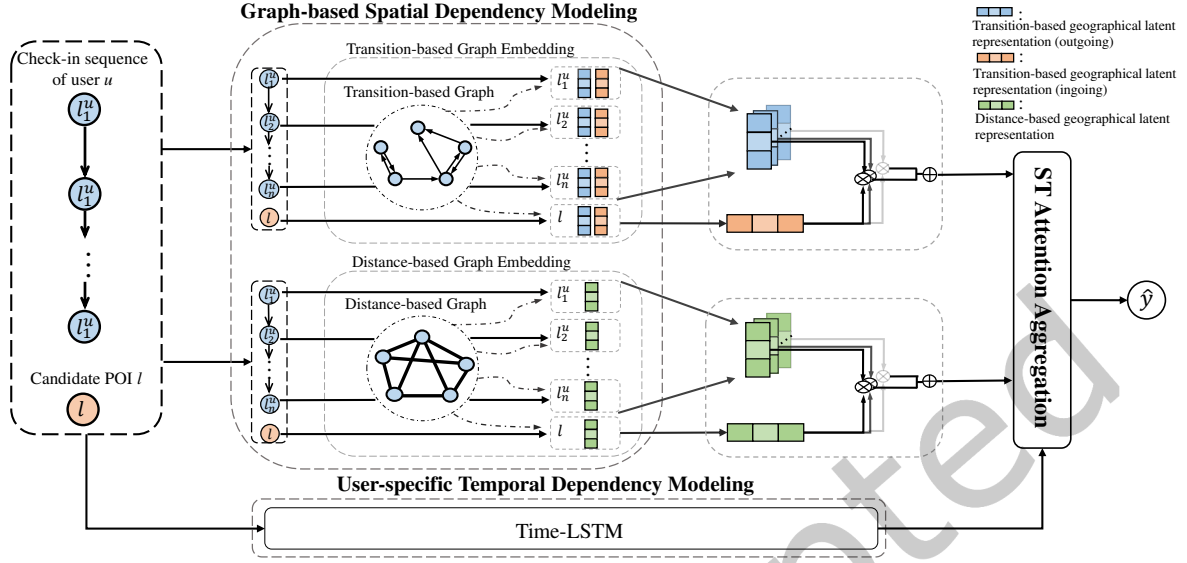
Graph-based Spatial Dependency Modeling

: Transition-based geographical latent representation (outgoing)
: Transition-based geographical latent representation (ingoing)
: Distance-based geographical latent representation

Check-in sequence of user $u$

$l_1^u$

$l_1^u$

$l_1^u$

Candidate POI $l$

$l$

Transition-based Graph Embedding

Transition-based Graph

$l_1^u$
$l_2^u$
$l_n^u$
$l$

$l_1^u$
$l_2^u$
$l_n^u$
$l$

Distance-based Graph Embedding

Distance-based Graph

$l_1^u$
$l_2^u$
$l_n^u$
$l$

$l_1^u$
$l_2^u$
$l_n^u$
$l$

ST Attention Aggregation

$\hat{y}$

User-specific Temporal Dependency Modeling

Time-LSTM